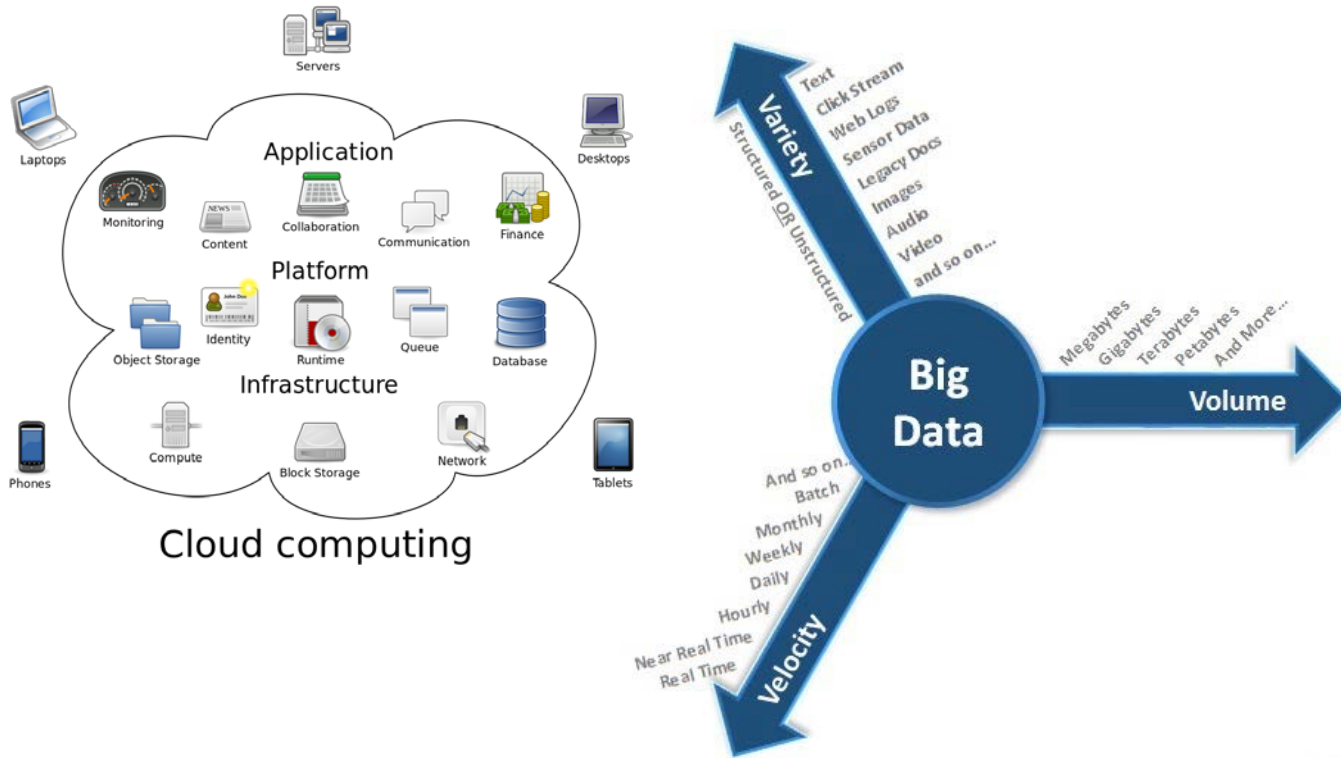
Servers
Laptops
Desktops
Application
Monitoring
Content
Collaboration
Communication
Finance
Platform
Object Storage
Identity
Runtime
Queue
Database
Infrastructure
Compute
Block Storage
Network
Phones
Tablets
Cloud computing

Variety
Structured OR Unstructured
Text
Click Stream
Web Logs
Sensor Data
Legacy Docs
Images
Audio
Video
and so on...
Big Data
Megabytes
Gigabytes
Terabytes
Petabytes
And More...
Volume
And so on...
Batch
Monthly
Weekly
Daily
Hourly
Near Real Time
Real Time
Velocity